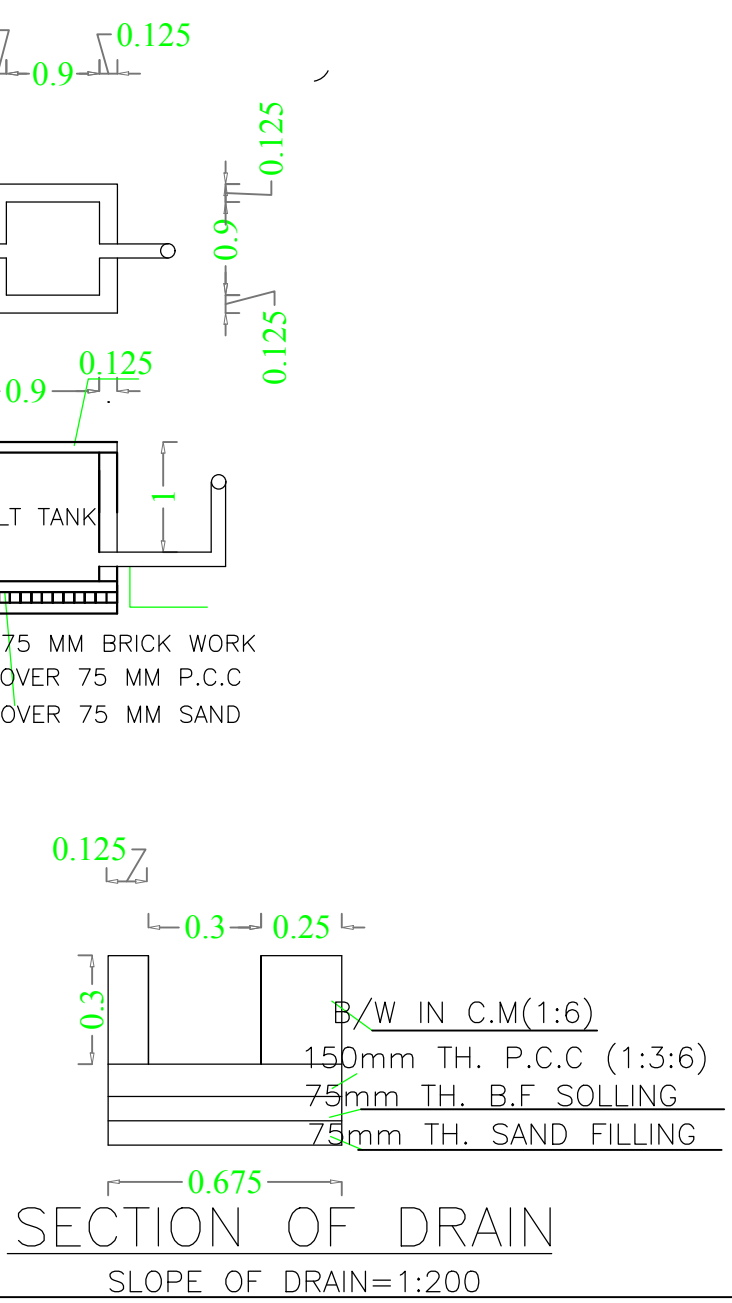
0.125
0.9
0.125
0.9
0.125
0.125
0.9
LT TANK
1
75 MM BRICK WORK
OVER 75 MM P.C.C
OVER 75 MM SAND
0.125
0.3
0.25
0.3
B/W IN C.M(1:6)
150mm TH. P.C.C (1:3:6)
75mm TH. B.F SOLLING
75mm TH. SAND FILLING
0.675
SECTION OF DRAIN
SLOPE OF DRAIN=1:200